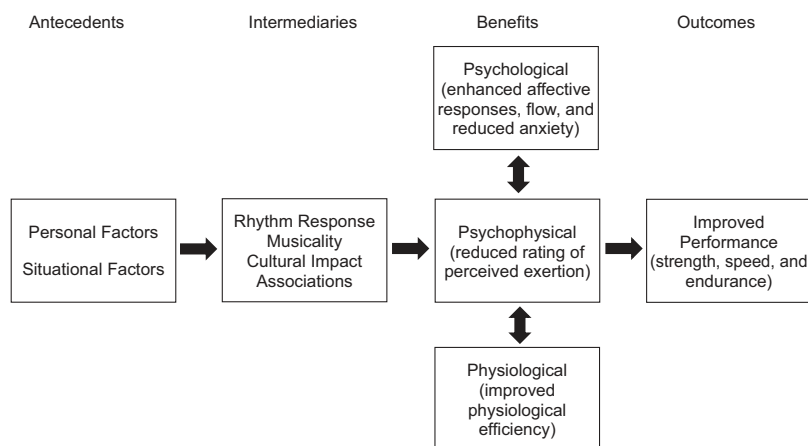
Antecedents

Intermediaries

Benefits

Outcomes

Psychological (enhanced affective responses, flow, and reduced anxiety)

Personal Factors

Situational Factors

Rhythm Response
Musicality
Cultural Impact
Associations

Psychophysical (reduced rating of perceived exertion)

Improved Performance (strength, speed, and endurance)

Physiological (improved physiological efficiency)